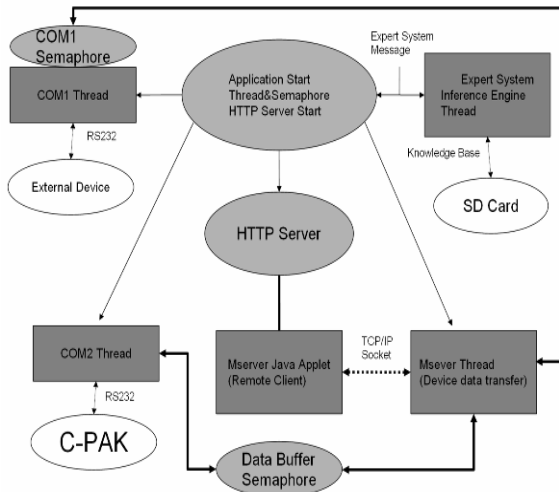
COM1 Semaphore

COM1 Thread

RS232

External Device

Application Start Thread&Semaphore HTTP Server Start

Expert System Message

Expert System Inference Engine Thread

Knowledge Base

SD Card

HTTP Server

COM2 Thread

RS232

C-PAK

Mserver Java Applet (Remote Client)

TCP/IP Socket

Msever Thread (Device data transfer)

Data Buffer Semaphore